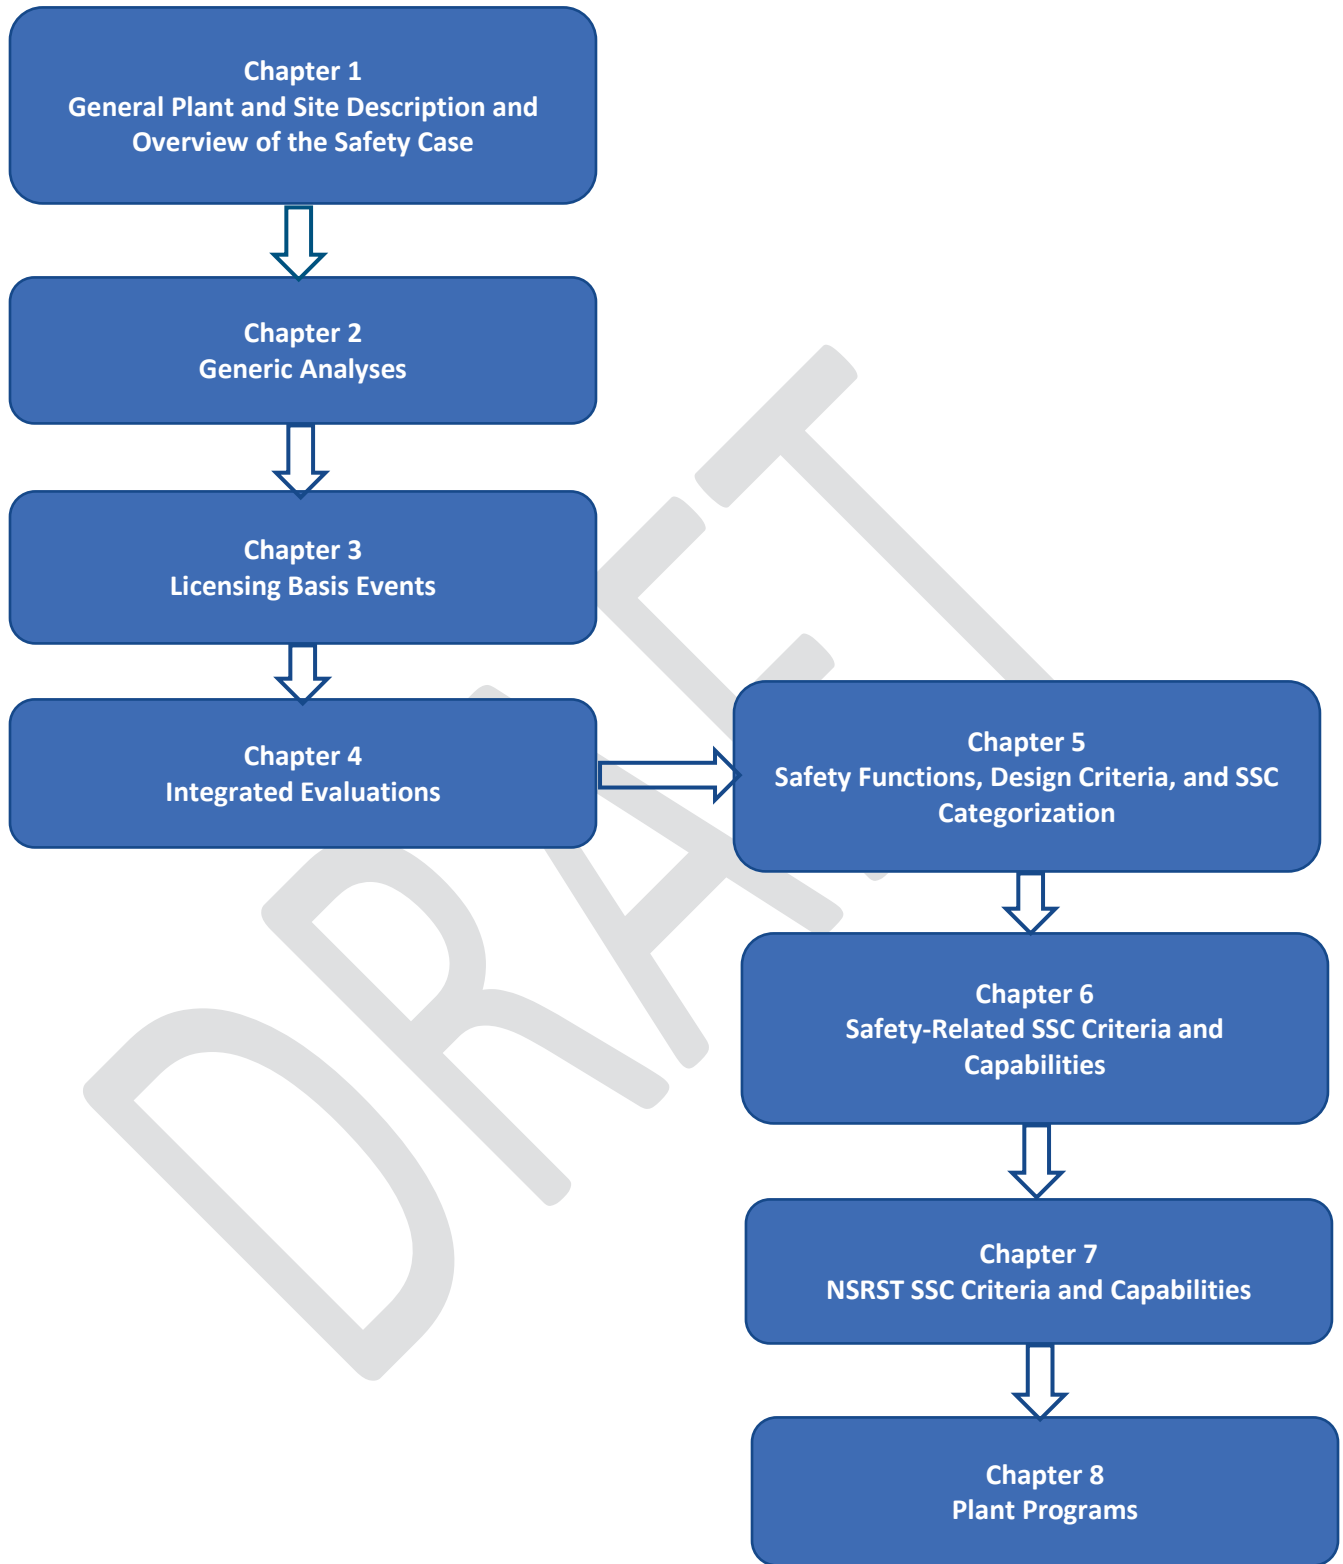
Chapter 1
General Plant and Site Description and Overview of the Safety Case

Chapter 2
Generic Analyses

Chapter 3
Licensing Basis Events

Chapter 4
Integrated Evaluations

Chapter 5
Safety Functions, Design Criteria, and SSC Categorization

Chapter 6
Safety-Related SSC Criteria and Capabilities

Chapter 7
NSRST SSC Criteria and Capabilities

Chapter 8
Plant Programs

DRAFT